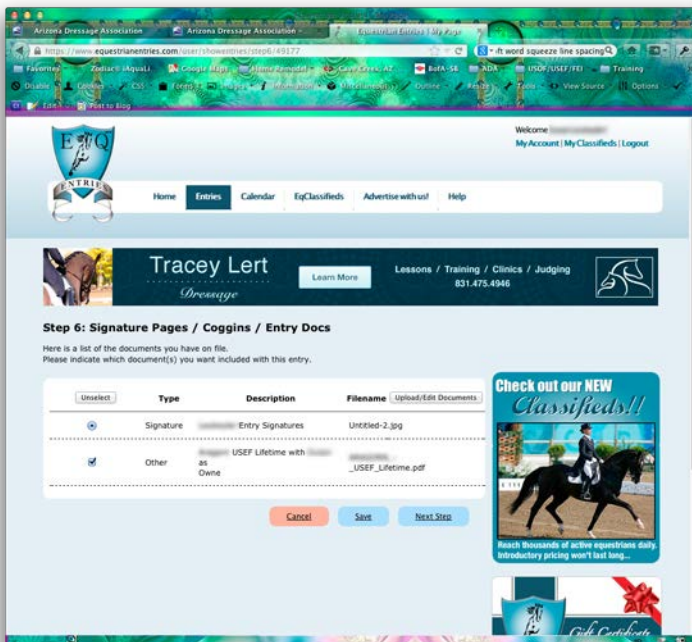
Arizona Dressage Association
Arizona Dressage Association
Equestrian Entries | My Page
https://www.equestrianentries.com/user/showentries/step6/49177
-ft word squeeze line spacing
Favorites
Zodiac® iAqua...
Google Maps
Home Remodel
Cave Creek, AZ
BofA - $$
ADA
USDF/USEF/FEI
Training
Disable
Cookies
CSS
Forms
Images
Information
Miscellaneous
Outline
Resize
Tools
View Source
Options
Edit
Post to Blog

Welcome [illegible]
My Account | My Classifieds | Logout

EQ ENTRIES

Home
Entries
Calendar
EqClassifieds
Advertise with us!
Help

Tracey Lert
Dressage
Learn More
Lessons / Training / Clinics / Judging
831.475.4946

Step 6: Signature Pages / Coggins / Entry Docs

Here is a list of the documents you have on file.
Please indicate which document(s) you want included with this entry.

| Unselect | Type | Description | Filename Upload/Edit Documents |
|---|---|---|---|
| | Signature | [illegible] Entry Signatures | Untitled-2.jpg |
| | Other | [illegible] USEF Lifetime with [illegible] as Owne | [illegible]_USEF_Lifetime.pdf |

Cancel
Save
Next Step

Check out our NEW Classifieds!!
Reach thousands of active equestrians daily. Introductory pricing won't last long...

Gift Certificate